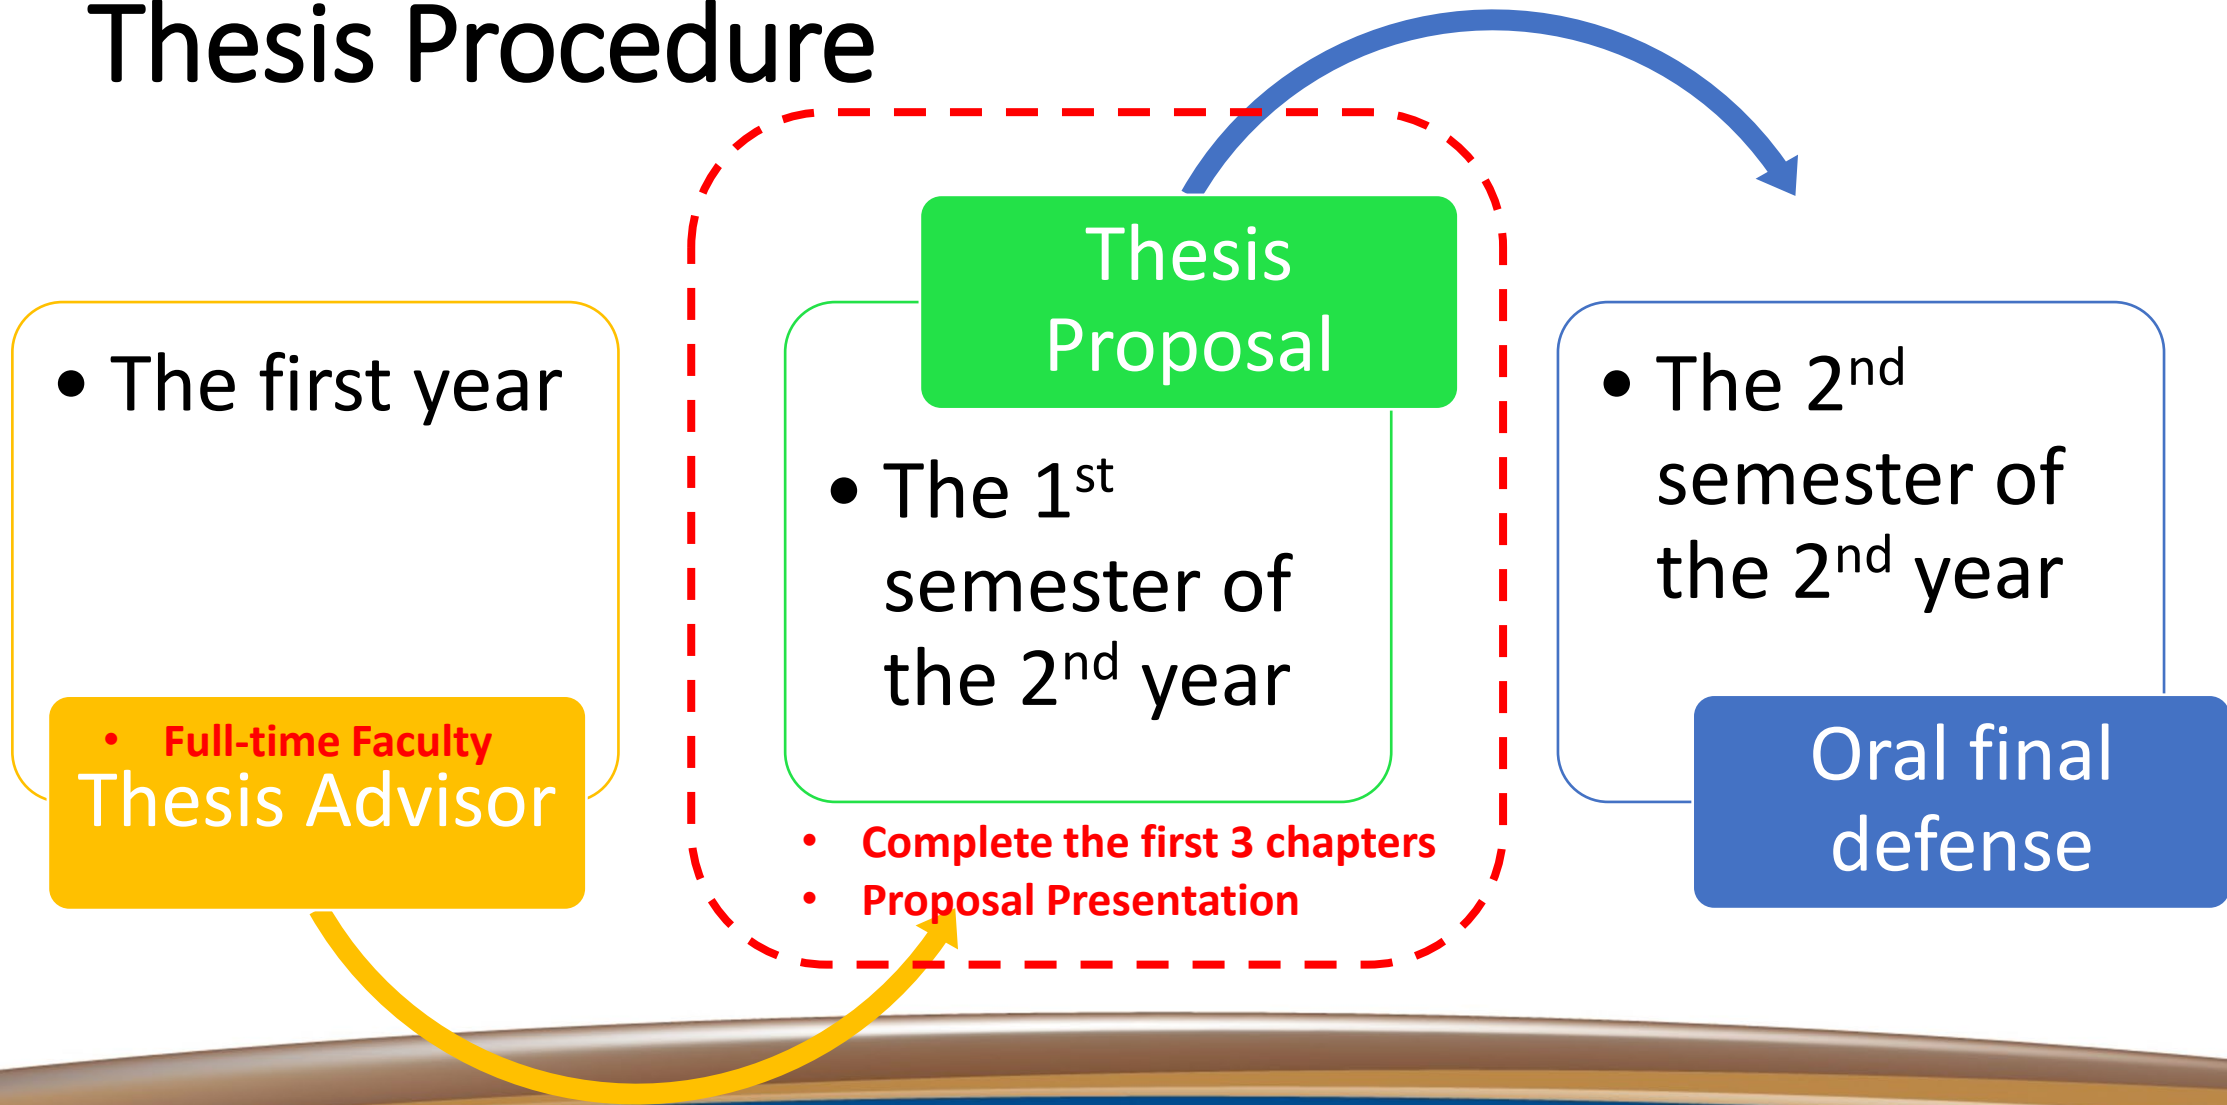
Thesis Procedure

• The first year

• Full-time Faculty

Thesis Advisor

Thesis Proposal

• The 1$^{st}$ semester of the 2$^{nd}$ year

• Complete the first 3 chapters
• Proposal Presentation

• The 2$^{nd}$ semester of the 2$^{nd}$ year

Oral final defense